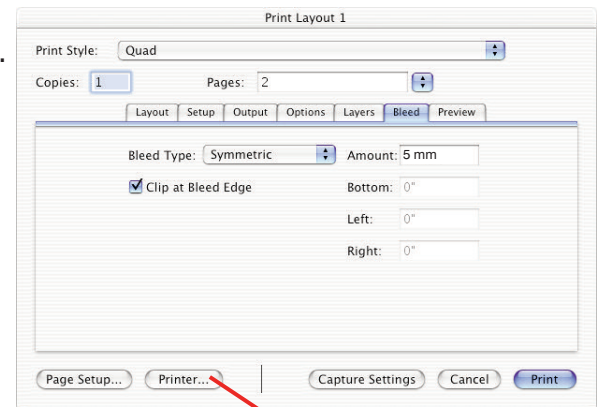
Print Layout 1

Print Style: Quad

Copies: 1

Pages: 2

Layout | Setup | Output | Options | Layers | Bleed | Preview

Bleed Type: Symmetric

Amount: 5 mm

Clip at Bleed Edge

Bottom: 0"

Left: 0"

Right: 0"

Page Setup... | Printer... | Capture Settings | Cancel | Print